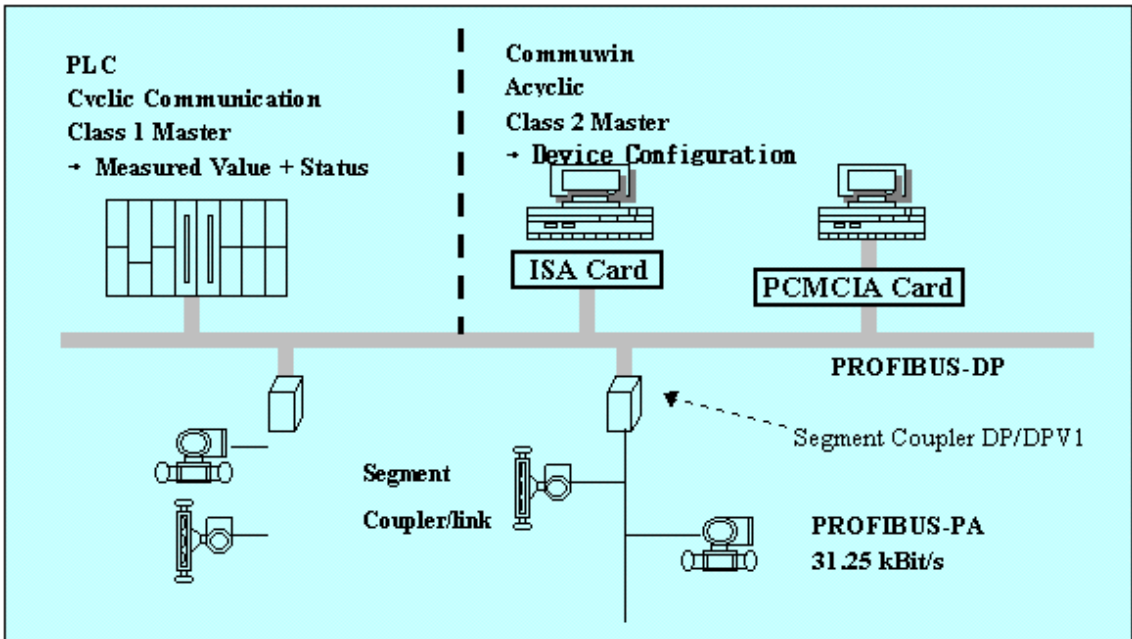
PLC
Cvclic Communication
Class 1 Master
→ Measured Value + Status

Commuwin
Acyclic
Class 2 Master
→ Device Configuration

ISA Card

PCMCIA Card

PROFIBUS-DP

Segment Coupler DP/DPV1

Segment
Coupler/link

PROFIBUS-PA
31.25 kBit/s